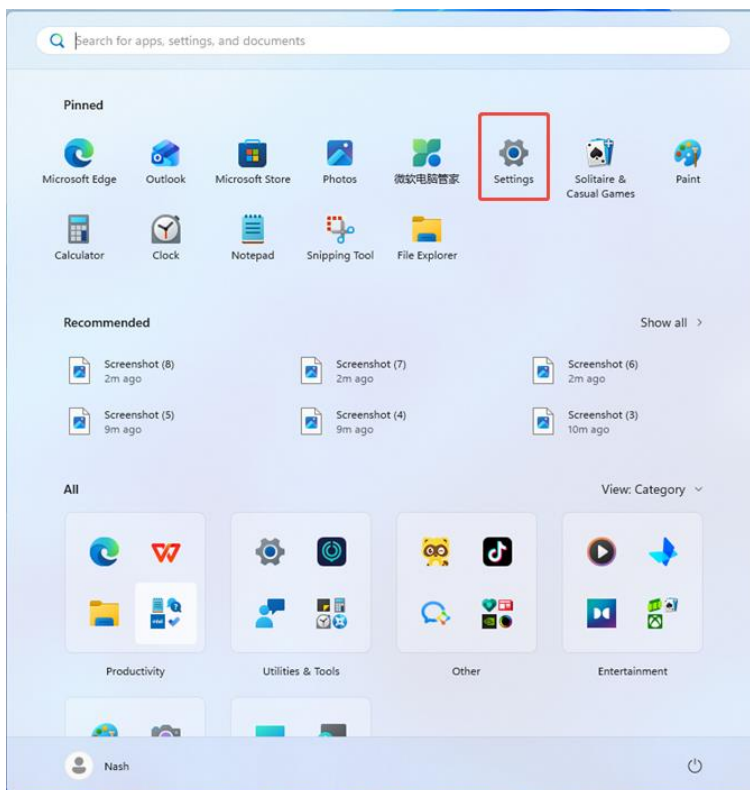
Search for apps, settings, and documents

Pinned

Microsoft Edge
Outlook
Microsoft Store
Photos
微软电脑管家
Settings
Solitaire & Casual Games
Paint
Calculator
Clock
Notepad
Snipping Tool
File Explorer

Recommended
Show all >

Screenshot (8)
2m ago
Screenshot (7)
2m ago
Screenshot (6)
2m ago
Screenshot (5)
9m ago
Screenshot (4)
9m ago
Screenshot (3)
10m ago

All
View: Category

Productivity
Utilities & Tools
Other
Entertainment

Nash